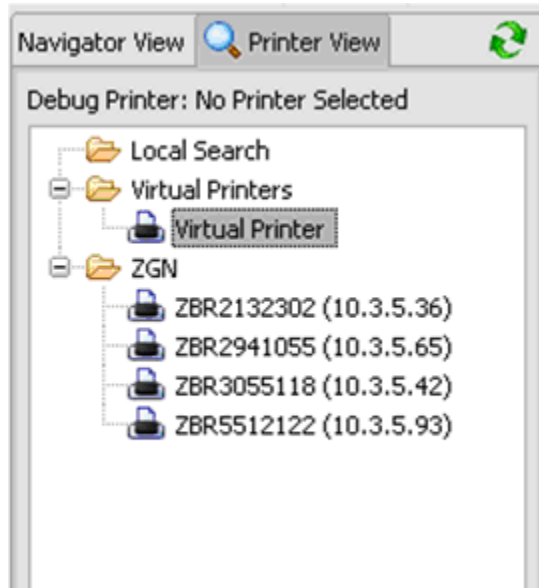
Navigator View
Printer View

Debug Printer: No Printer Selected

Local Search
Virtual Printers
Virtual Printer
ZGN
ZBR2132302 (10.3.5.36)
ZBR2941055 (10.3.5.65)
ZBR3055118 (10.3.5.42)
ZBR5512122 (10.3.5.93)